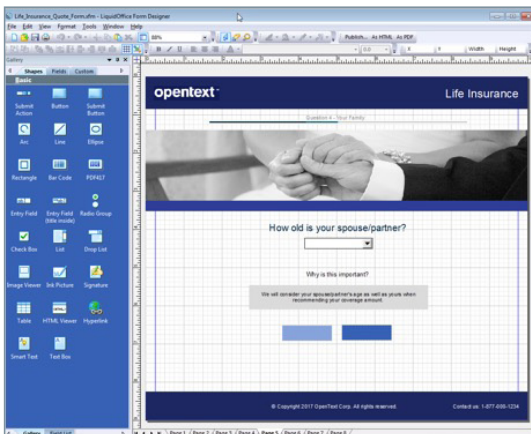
Life_Insurance_Quote_Form.xfm - LiquidOffice Form Designer

File Edit View Format Tools Window Help

Publish... As HTML As PDF

Width Height

Gallery

Shapes Fields Custom

Basic

Submit Action
Button
Submit Button
Arc
Line
Ellipse
Rectangle
Bar Code
PDF417
Entry Field
Entry Field (title inside)
Radio Group
Check Box
List
Drop List
Image Viewer
Ink Picture
Signature
Table
HTML Viewer
Hyperlink
Smart Text
Text Box

opentext

Life Insurance

Question 4 - Your Family

How old is your spouse/partner?

Why is this important?

We will consider your spouse/partner's age as well as yours when recommending your coverage amount.

© Copyright 2017 OpenText Corp. All rights reserved.

Contact us: 1-877-555-1234

Gallery
Page 1
Page 2
Page 3
Page 4
Page 5
Page 6
Page 7
Page 8